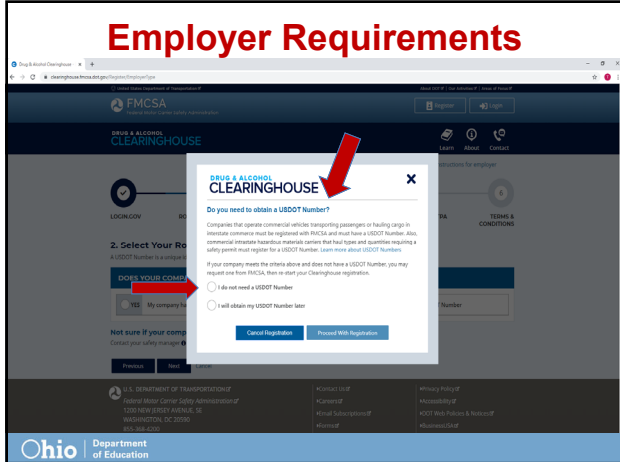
Employer Requirements

Drug & Alcohol Clearinghouse ×

clearinghouse.fmcsa.dot.gov/Register/EmployerType

United States Department of Transportation

About OCE | Our Activities | Areas of Focus

FMCSA
Federal Motor Carrier Safety Administration

Register  Login

DRUG & ALCOHOL
CLEARINGHOUSE

Learn  About  Contact

instructions for employer

LOGIN.GOV

TERMS & CONDITIONS

2. Select Your Ro

A USDOT Number is a unique i

DOES YOUR COMPA

YES My company h

Number

Not sure if your comp

Contact your safety manager

Previous  Next  Cancel

DRUG & ALCOHOL
CLEARINGHOUSE

Do you need to obtain a USDOT Number?

Companies that operate commercial vehicles transporting passengers or hauling cargo in interstate commerce must be registered with FMCSA and must have a USDOT Number. Also, commercial intrastate hazardous materials carriers that haul types and quantities requiring a safety permit must register for a USDOT Number. Learn more about USDOT Numbers.

If your company meets the criteria above and does not have a USDOT Number, you may request one from FMCSA, then re-start your Clearinghouse registration.

I do not need a USDOT Number

I will obtain my USDOT Number later

Cancel Registration  Proceed With Registration

U.S. DEPARTMENT OF TRANSPORTATION
Federal Motor Carrier Safety Administration
1200 NEW JERSEY AVENUE, SE
WASHINGTON, DC 20590
855-368-4200

Contact Us
Careers
Email Subscriptions
Forms

Privacy Policy
Accessibility
DOT Web Policies & Notices
BusinessUSA

Ohio Department of Education